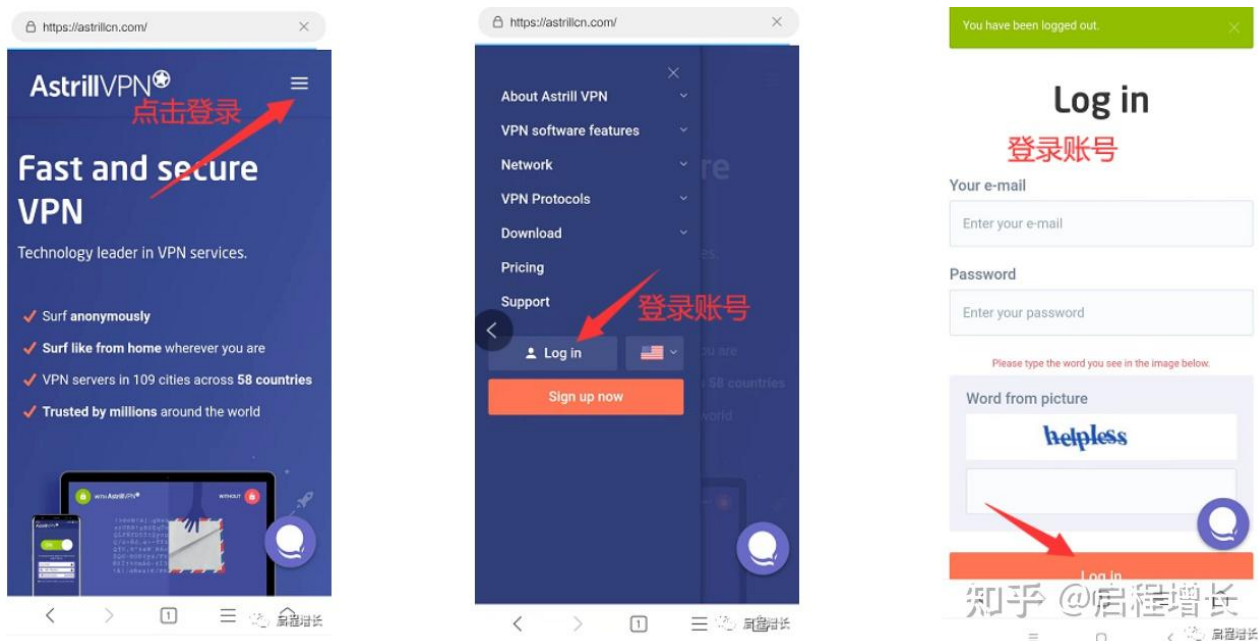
https://astrillcn.com/

AstrillVPN

点击登录

Fast and secure VPN

Technology leader in VPN services.

Surf anonymously

Surf like from home wherever you are

VPN servers in 109 cities across 58 countries

Trusted by millions around the world

WITH AstrillVPN

WITHOUT

1

启程增长

https://astrillcn.com/

About Astrill VPN

VPN software features

Network

VPN Protocols

Download

Pricing

Support

登录账号

Log in

Sign up now

1

启程增长

You have been logged out.

Log in

登录账号

Your e-mail

Enter your e-mail

Password

Enter your password

Please type the word you see in the image below.

Word from picture

helpless

Log in

知乎 @启程增长

启程增长